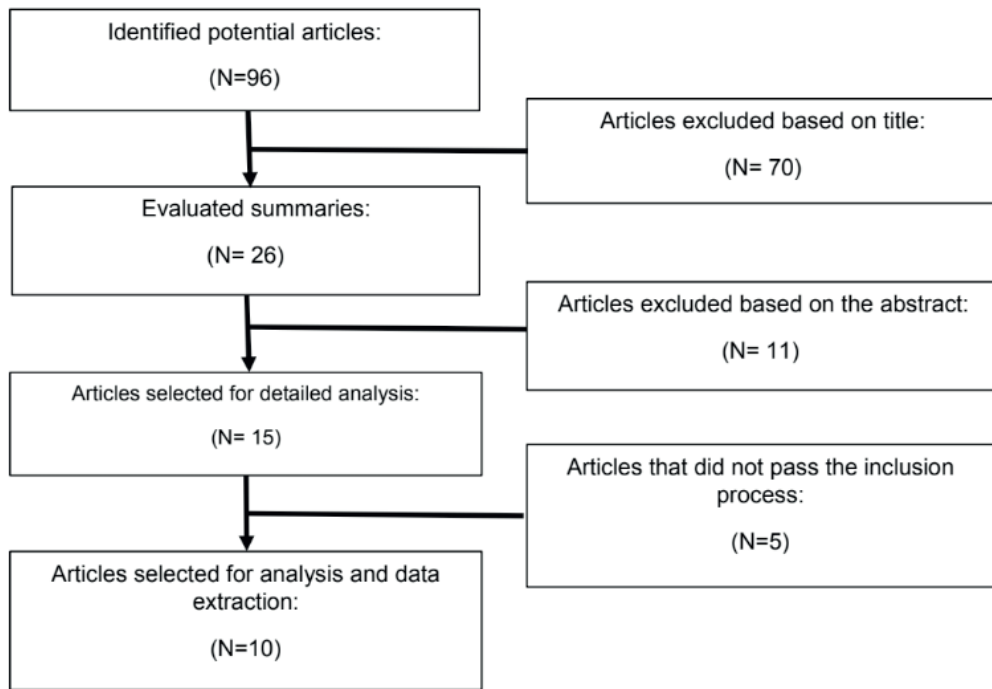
Identified potential articles:

(N=96)

Articles excluded based on title:

(N= 70)

Evaluated summaries:

(N= 26)

Articles excluded based on the abstract:

(N= 11)

Articles selected for detailed analysis:

(N= 15)

Articles that did not pass the inclusion process:

(N=5)

Articles selected for analysis and data extraction:

(N=10)